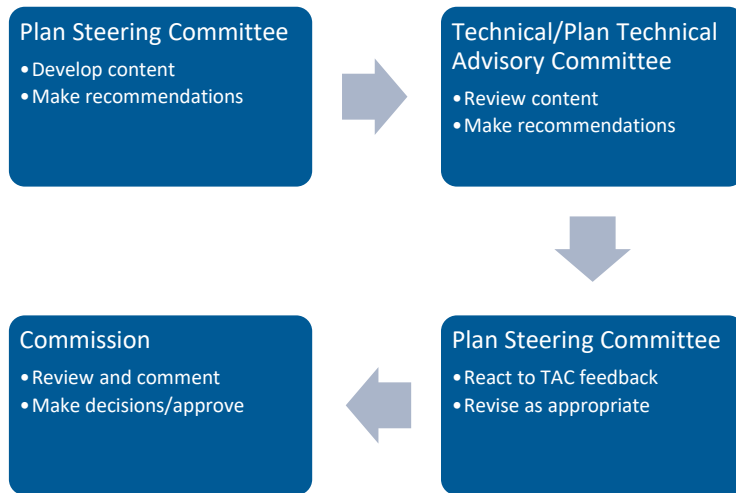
Plan Steering Committee
•Develop content
•Make recommendations

Technical/Plan Technical Advisory Committee
•Review content
•Make recommendations

Plan Steering Committee
•React to TAC feedback
•Revise as appropriate

Commission
•Review and comment
•Make decisions/approve